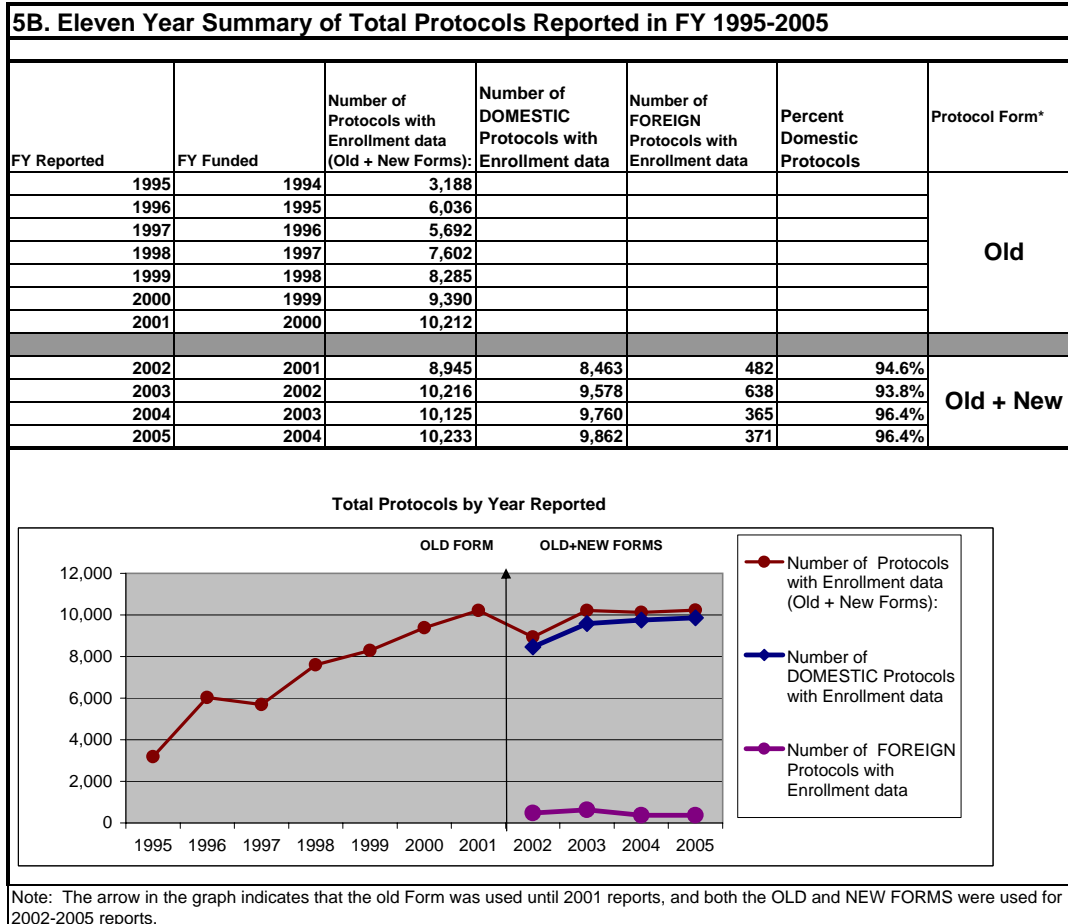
5B. Eleven Year Summary of Total Protocols Reported in FY 1995-2005

| FY Reported | FY Funded | Number of Protocols with Enrollment data (Old + New Forms): | Number of DOMESTIC Protocols with Enrollment data | Number of FOREIGN Protocols with Enrollment data | Percent Domestic Protocols | Protocol Form* |
|---|---|---|---|---|---|---|
| 1995 | 1994 | 3,188 | | | | Old |
| 1996 | 1995 | 6,036 | | | | |
| 1997 | 1996 | 5,692 | | | | |
| 1998 | 1997 | 7,602 | | | | |
| 1999 | 1998 | 8,285 | | | | |
| 2000 | 1999 | 9,390 | | | | |
| 2001 | 2000 | 10,212 | | | | |
| | | | | | | |
| 2002 | 2001 | 8,945 | 8,463 | 482 | 94.6% | Old + New |
| 2003 | 2002 | 10,216 | 9,578 | 638 | 93.8% | |
| 2004 | 2003 | 10,125 | 9,760 | 365 | 96.4% | |
| 2005 | 2004 | 10,233 | 9,862 | 371 | 96.4% | |

Total Protocols by Year Reported

OLD FORM OLD+NEW FORMS

12,000
10,000
8,000
6,000
4,000
2,000
0

1995 1996 1997 1998 1999 2000 2001 2002 2003 2004 2005

Number of Protocols with Enrollment data (Old + New Forms):

Number of DOMESTIC Protocols with Enrollment data

Number of FOREIGN Protocols with Enrollment data

Note: The arrow in the graph indicates that the old Form was used until 2001 reports, and both the OLD and NEW FORMS were used for 2002-2005 reports.